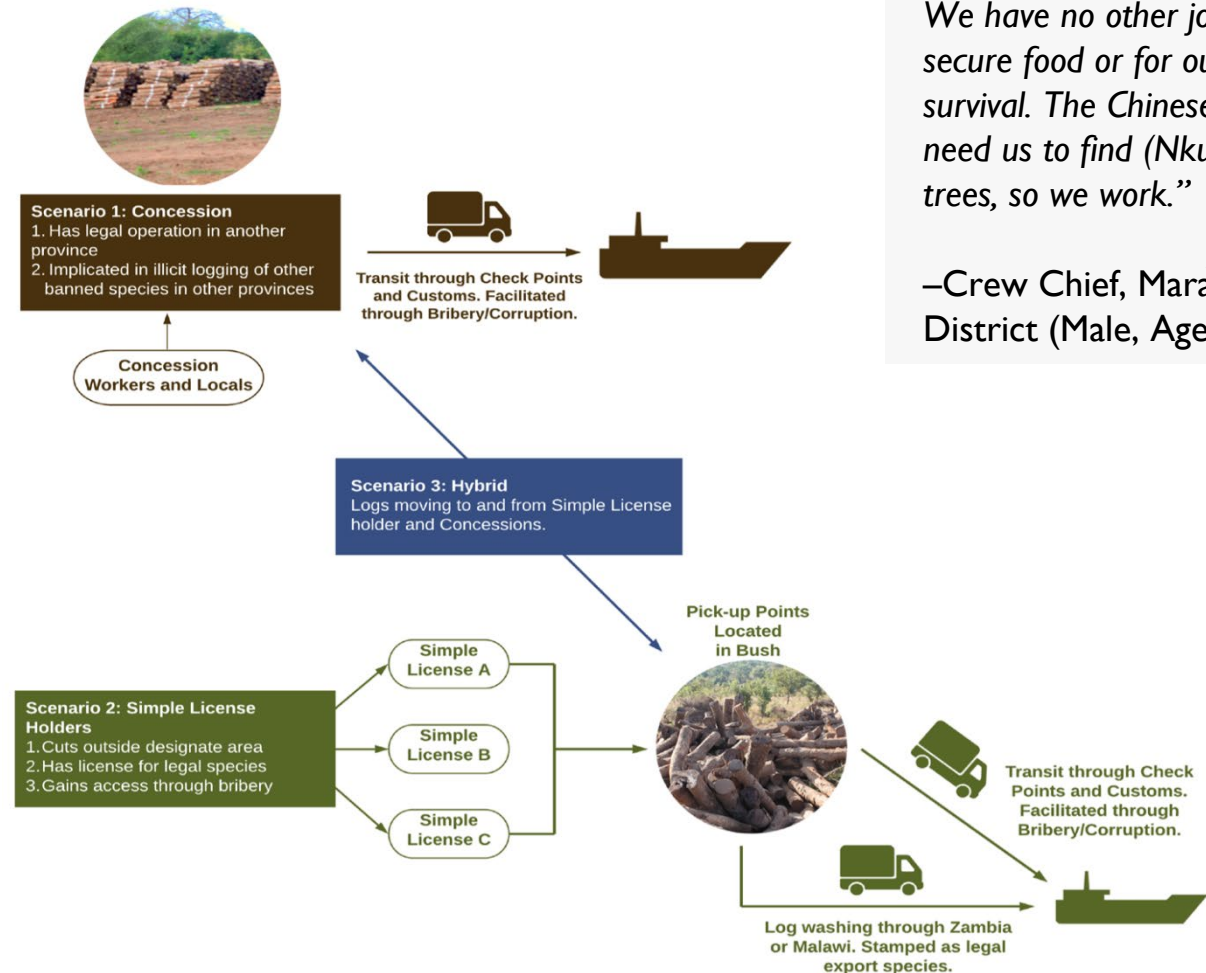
Scenario 1: Concession
1. Has legal operation in another province
2. Implicated in illicit logging of other banned species in other provinces

Concession Workers and Locals

Transit through Check Points and Customs. Facilitated through Bribery/Corruption.

We have no other jo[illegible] secure food or for ou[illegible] survival. The Chinese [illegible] need us to find (Nku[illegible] trees, so we work."

–Crew Chief, Mara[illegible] District (Male, Age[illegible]

Scenario 3: Hybrid
Logs moving to and from Simple License holder and Concessions.

Pick-up Points Located in Bush

Scenario 2: Simple License Holders
1. Cuts outside designate area
2. Has license for legal species
3. Gains access through bribery

Simple License A

Simple License B

Simple License C

Transit through Check Points and Customs. Facilitated through Bribery/Corruption.

Log washing through Zambia or Malawi. Stamped as legal export species.